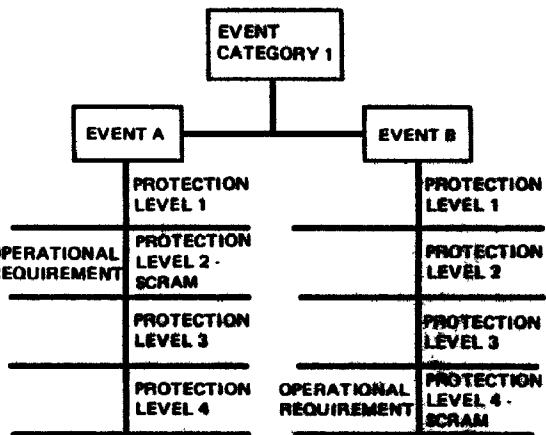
EVENT CATEGORY 1

EVENT A

PROTECTION LEVEL 1

PERATIONAL REQUIREMENT

PROTECTION LEVEL 2 - SCRAM

PROTECTION LEVEL 3

PROTECTION LEVEL 4

EVENT B

PROTECTION LEVEL 1

PROTECTION LEVEL 2

PROTECTION LEVEL 3

OPERATIONAL REQUIREMENT

PROTECTION LEVEL 4 - SCRAM